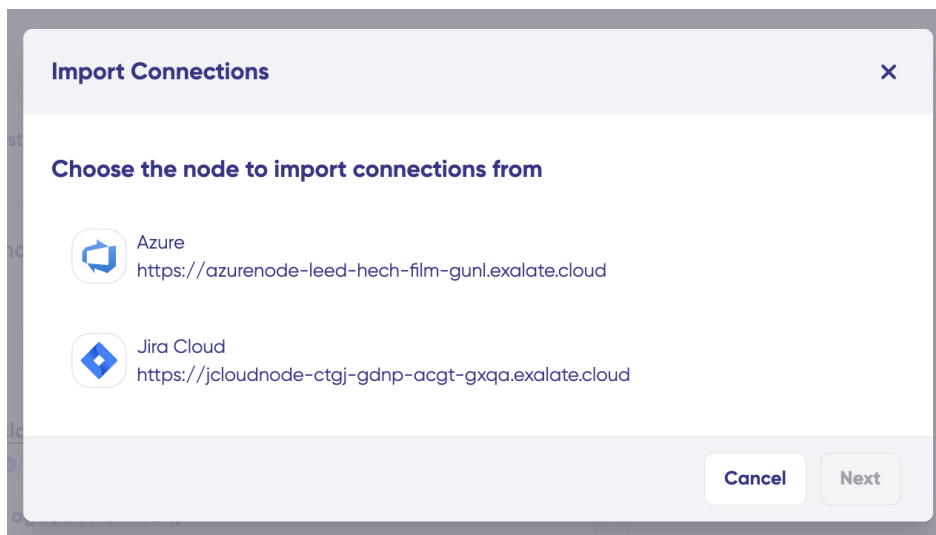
Import Connections

×

Choose the node to import connections from

Azure
https://azurenode-leed-hech-film-gunl.exalate.cloud

Jira Cloud
https://jcloudnode-ctgj-gdnp-acgt-gxqa.exalate.cloud

Cancel

Next